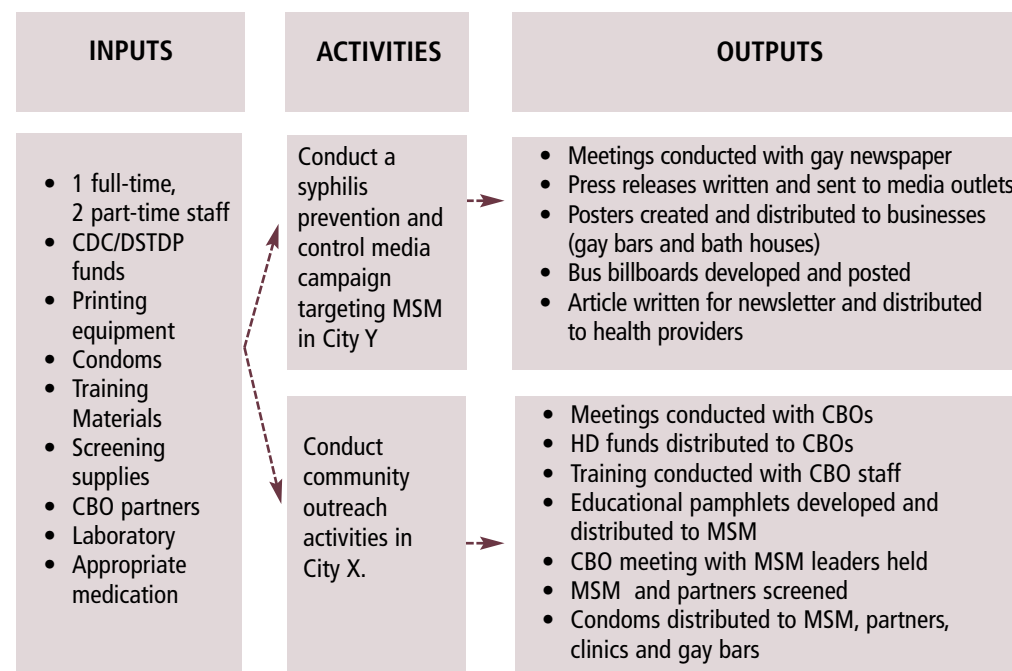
INPUTS

ACTIVITIES

OUTPUTS

- 1 full-time, 2 part-time staff
- CDC/DSTDP funds
- Printing equipment
- Condoms
- Training Materials
- Screening supplies
- CBO partners
- Laboratory
- Appropriate medication

Conduct a syphilis prevention and control media campaign targeting MSM in City Y

- Meetings conducted with gay newspaper
- Press releases written and sent to media outlets
- Posters created and distributed to businesses (gay bars and bath houses)
- Bus billboards developed and posted
- Article written for newsletter and distributed to health providers

Conduct community outreach activities in City X.

- Meetings conducted with CBOs
- HD funds distributed to CBOs
- Training conducted with CBO staff
- Educational pamphlets developed and distributed to MSM
- CBO meeting with MSM leaders held
- MSM and partners screened
- Condoms distributed to MSM, partners, clinics and gay bars